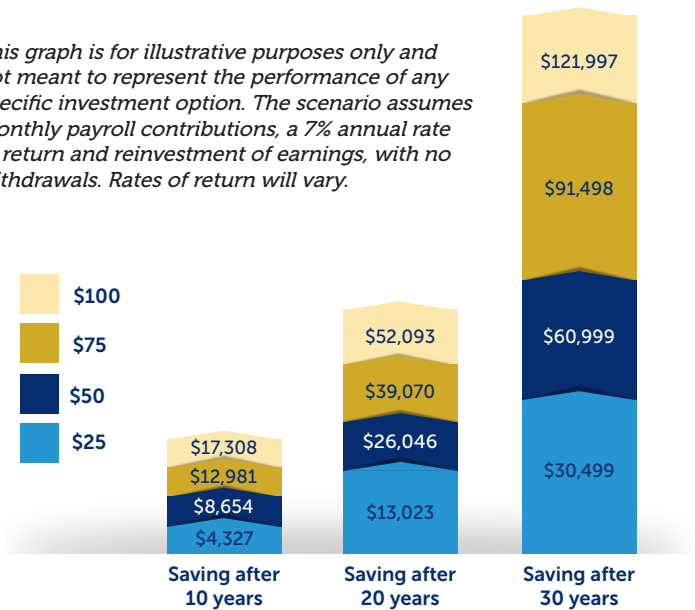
is graph is for illustrative purposes only and ot meant to represent the performance of any ecific investment option. The scenario assumes onthly payroll contributions, a 7% annual rate return and reinvestment of earnings, with no thdrawals. Rates of return will vary.

$100
$75
$50
$25

$17,308
$12,981
$8,654
$4,327
Saving after 10 years

$52,093
$39,070
$26,046
$13,023
Saving after 20 years

$121,997
$91,498
$60,999
$30,499
Saving after 30 years